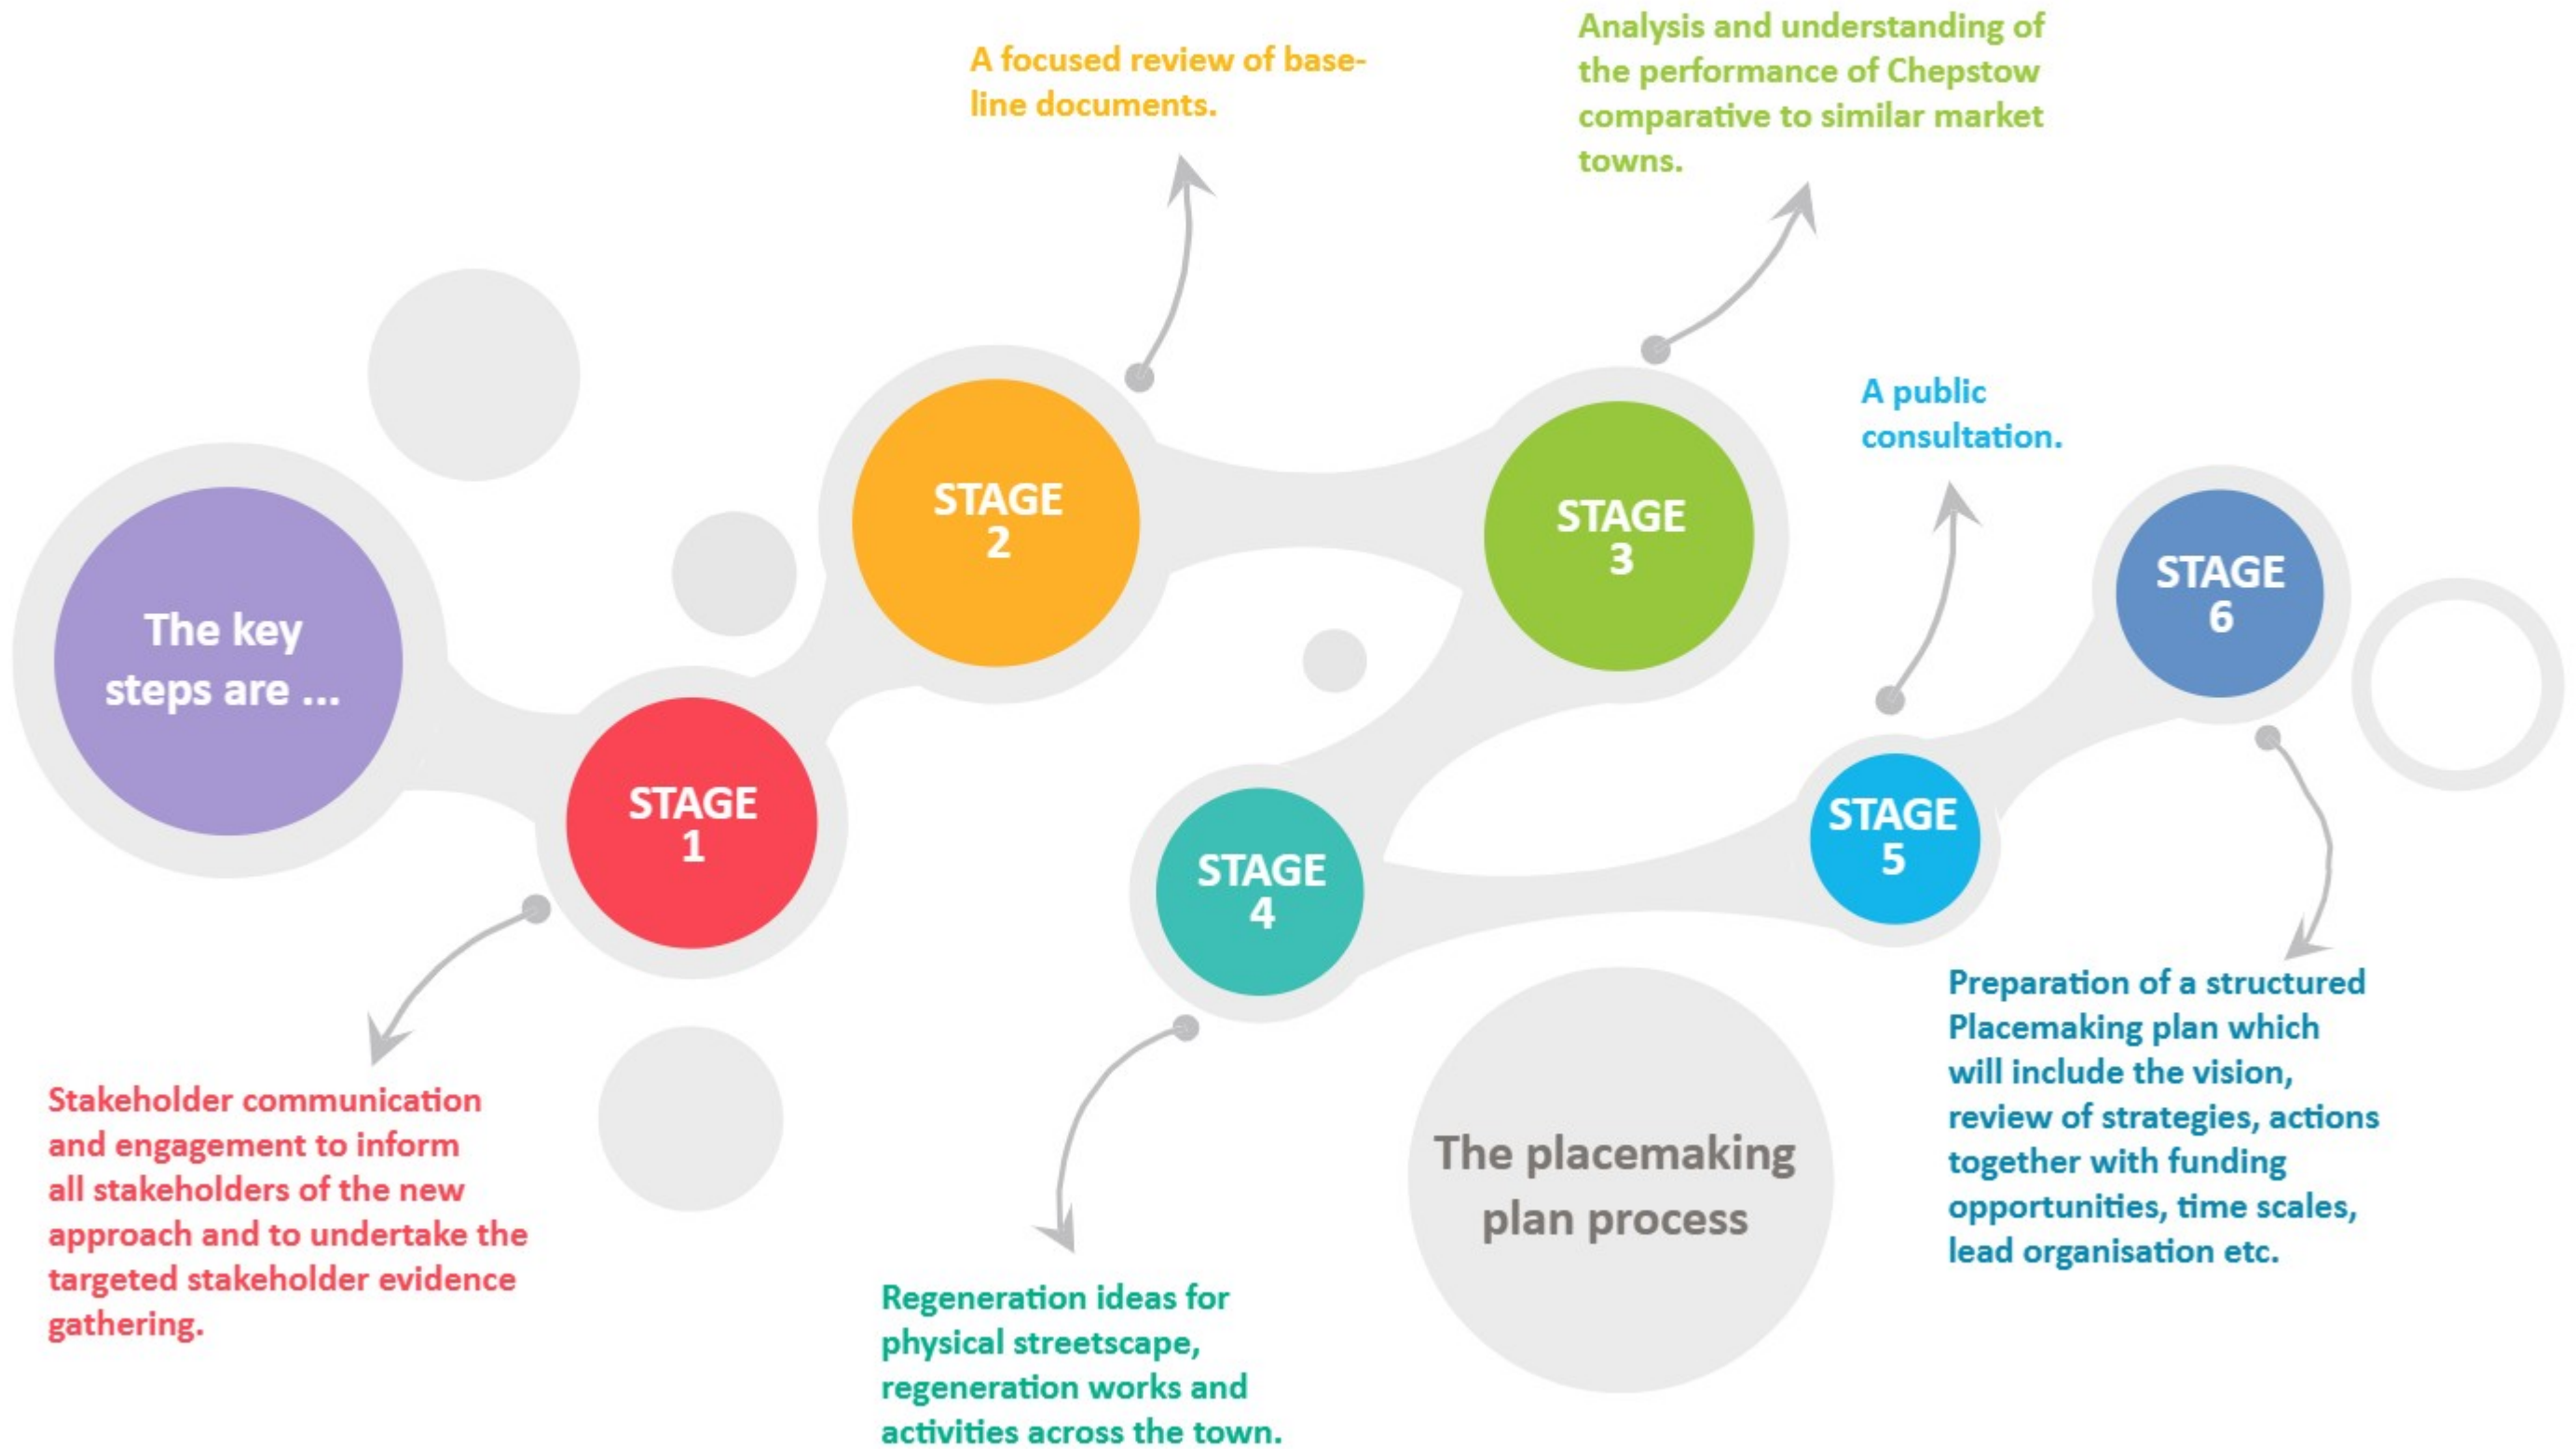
The key steps are ...

STAGE 1

Stakeholder communication and engagement to inform all stakeholders of the new approach and to undertake the targeted stakeholder evidence gathering.

STAGE 2

A focused review of baseline documents.

STAGE 3

Analysis and understanding of the performance of Chepstow comparative to similar market towns.

STAGE 4

Regeneration ideas for physical streetscape, regeneration works and activities across the town.

STAGE 5

A public consultation.

STAGE 6

Preparation of a structured Placemaking plan which will include the vision, review of strategies, actions together with funding opportunities, time scales, lead organisation etc.

The placemaking plan process